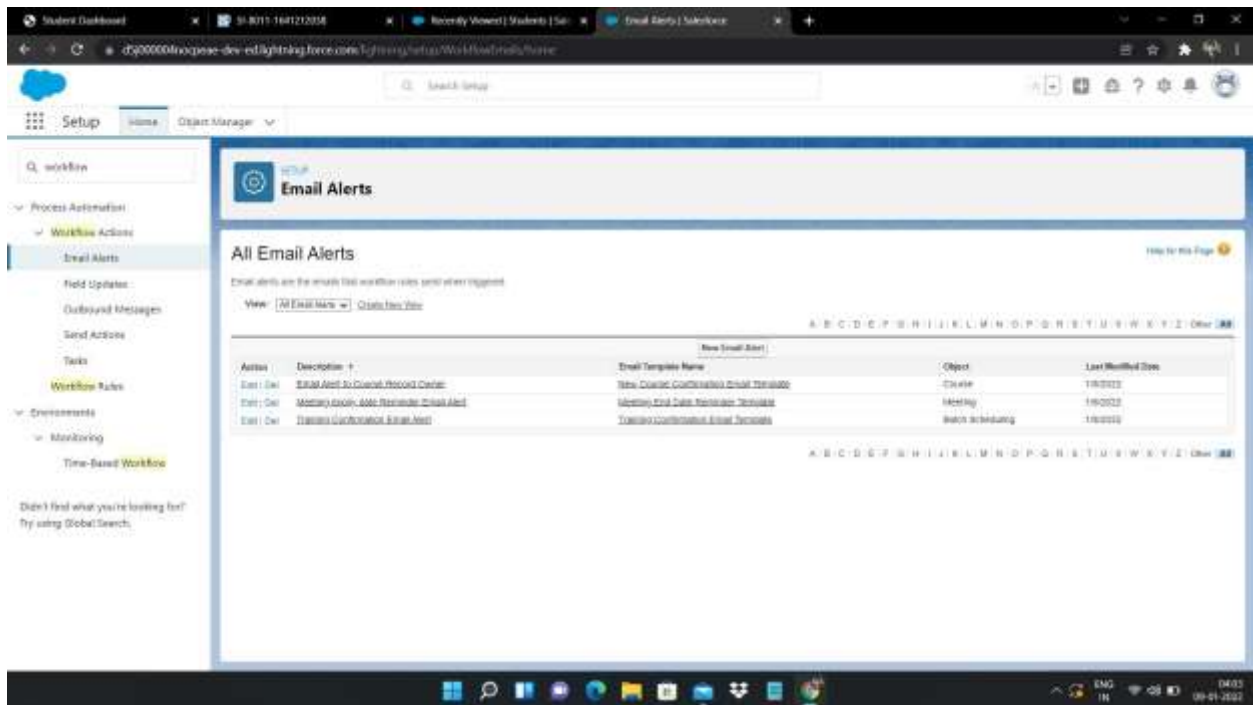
Student Dashboard
SI-8011-1641212038
Recently Viewed | Students | Sa
Email Alerts | Salesforce

d5j000004nocpeae-dev-ed.lightning.force.com/lightning/setup/WorkflowEmails/home

Search Setup

Setup Home Object Manager

Q workflow

Process Automation
Workflow Actions
Email Alerts
Field Updates
Outbound Messages
Send Actions
Tasks
Workflow Rules
Environments
Monitoring
Time-Based Workflow

Didn't find what you're looking for? Try using Global Search.

SETUP
Email Alerts

All Email Alerts

Help for this Page

Email alerts are the emails that workflow rules send when triggered.

View: All Email Alerts Create New View

A B C D E F G H I J K L M N O P Q R S T U V W X Y Z Other All

New Email Alert

| Action | Description ↑ | Email Template Name | Object | Last Modified Date |
|---|---|---|---|---|
| Edit \| Del | Email Alert to Course Record Owner | New Course Confirmation Email Template | Course | 1/9/2022 |
| Edit \| Del | Meeting Apply date Reminder Email Alert | Meeting End Date Reminder Template | Meeting | 1/9/2022 |
| Edit \| Del | Training Confirmation Email Alert | Training Confirmation Email Template | Batch Scheduling | 1/9/2022 |

A B C D E F G H I J K L M N O P Q R S T U V W X Y Z Other All

ENG IN 04:03 09-01-2022